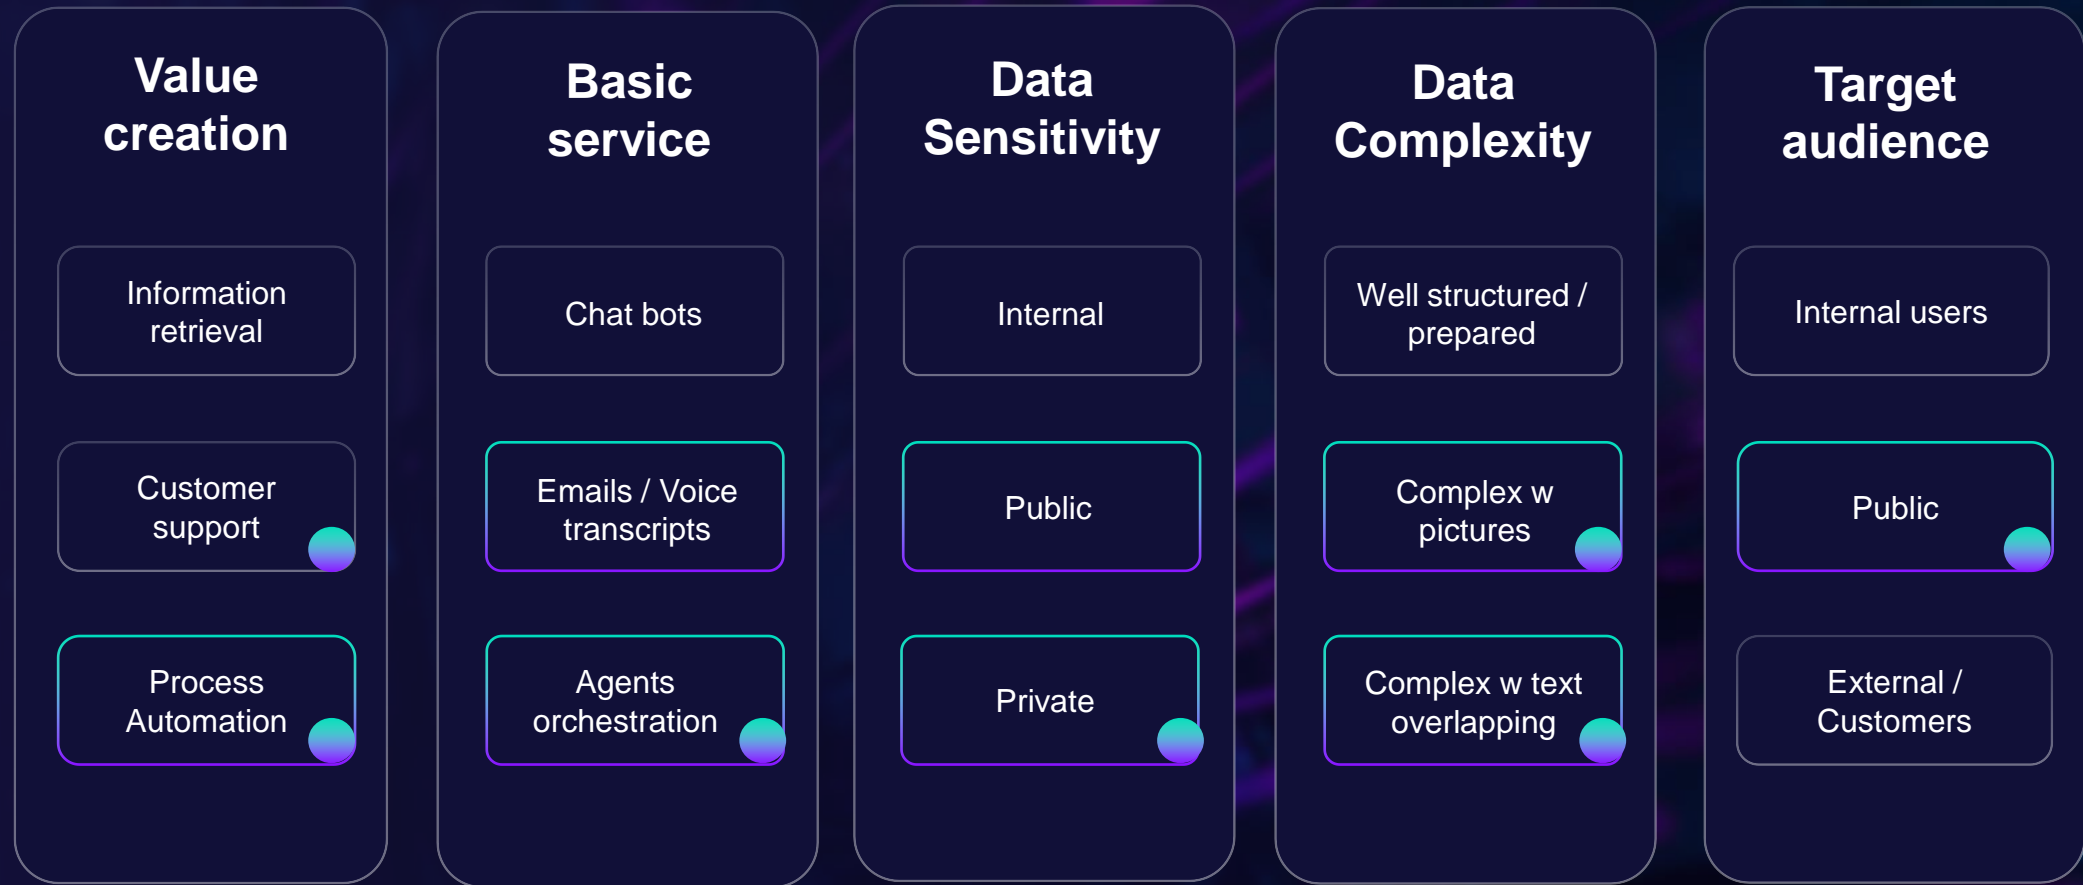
Value creation

Information retrieval

Customer support

Process Automation

Basic service

Chat bots

Emails / Voice transcripts

Agents orchestration

Data Sensitivity

Internal

Public

Private

Data Complexity

Well structured / prepared

Complex w pictures

Complex w text overlapping

Target audience

Internal users

Public

External / Customers